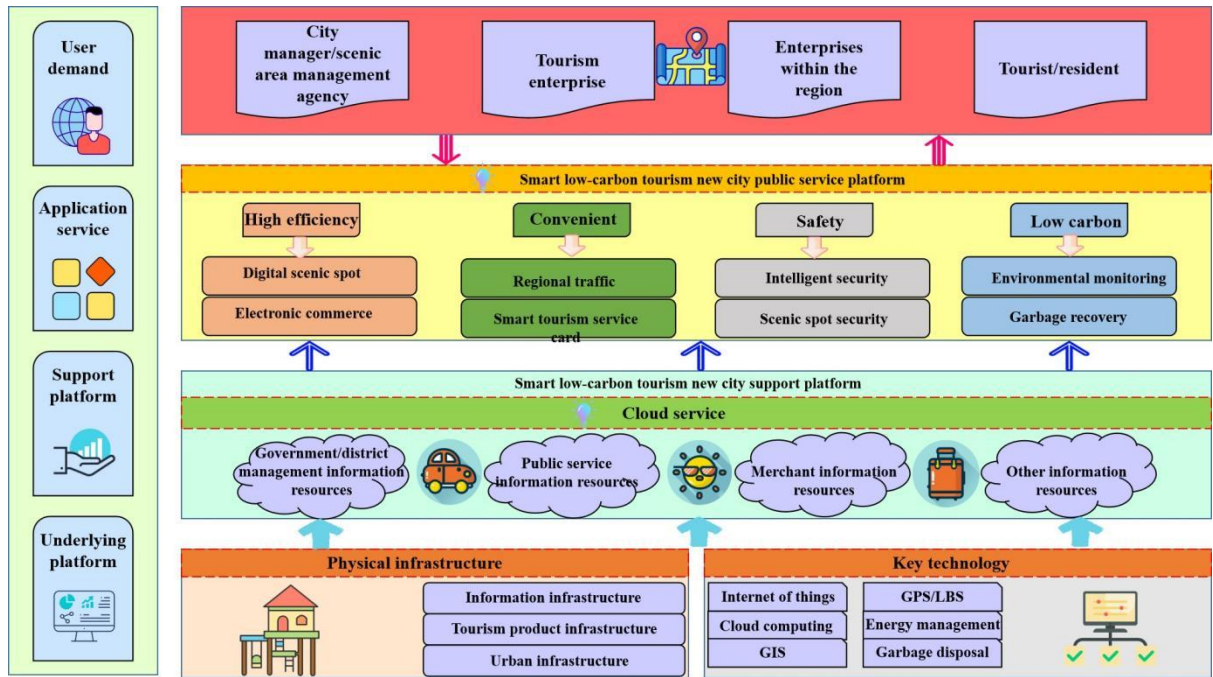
User demand

Application service

Support platform

Underlying platform

City manager/scenic area management agency

Tourism enterprise

Enterprises within the region

Tourist/resident

Smart low-carbon tourism new city public service platform

High efficiency

Convenient

Safety

Low carbon

Digital scenic spot

Electronic commerce

Regional traffic

Smart tourism service card

Intelligent security

Scenic spot security

Environmental monitoring

Garbage recovery

Smart low-carbon tourism new city support platform

Cloud service

Government/district management information resources

Public service information resources

Merchant information resources

Other information resources

Physical infrastructure

Information infrastructure

Tourism product infrastructure

Urban infrastructure

Key technology

Internet of things

Cloud computing

GIS

GPS/LBS

Energy management

Garbage disposal